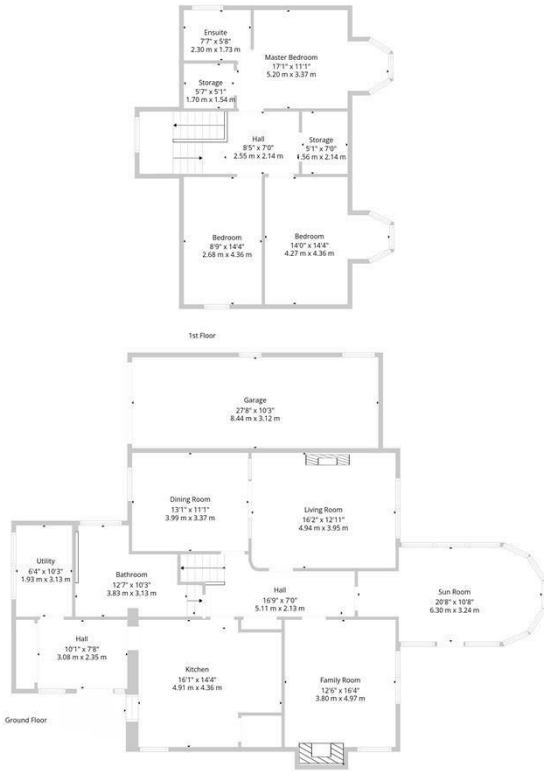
Ensuite
7'7" x 5'8"
2.30 m x 1.73 m

Master Bedroom
17'1" x 11'1"
5.20 m x 3.37 m

Storage
5'7" x 5'1"
1.70 m x 1.54 m

Hall
8'5" x 7'0"
2.55 m x 2.14 m

Storage
5'1" x 7'0"
1.56 m x 2.14 m

Bedroom
8'9" x 14'4"
2.68 m x 4.36 m

Bedroom
14'0" x 14'4"
4.27 m x 4.36 m

1st Floor

Garage
27'8" x 10'3"
8.44 m x 3.12 m

Dining Room
13'1" x 11'1"
3.99 m x 3.37 m

Living Room
16'2" x 12'11"
4.94 m x 3.95 m

Utility
6'4" x 10'3"
1.93 m x 3.13 m

Bathroom
12'7" x 10'3"
3.83 m x 3.13 m

Hall
16'9" x 7'0"
5.11 m x 2.13 m

Sun Room
20'8" x 10'8"
6.30 m x 3.24 m

Hall
10'1" x 7'8"
3.08 m x 2.35 m

Kitchen
16'1" x 14'4"
4.91 m x 4.36 m

Family Room
12'6" x 16'4"
3.80 m x 4.97 m

Ground Floor